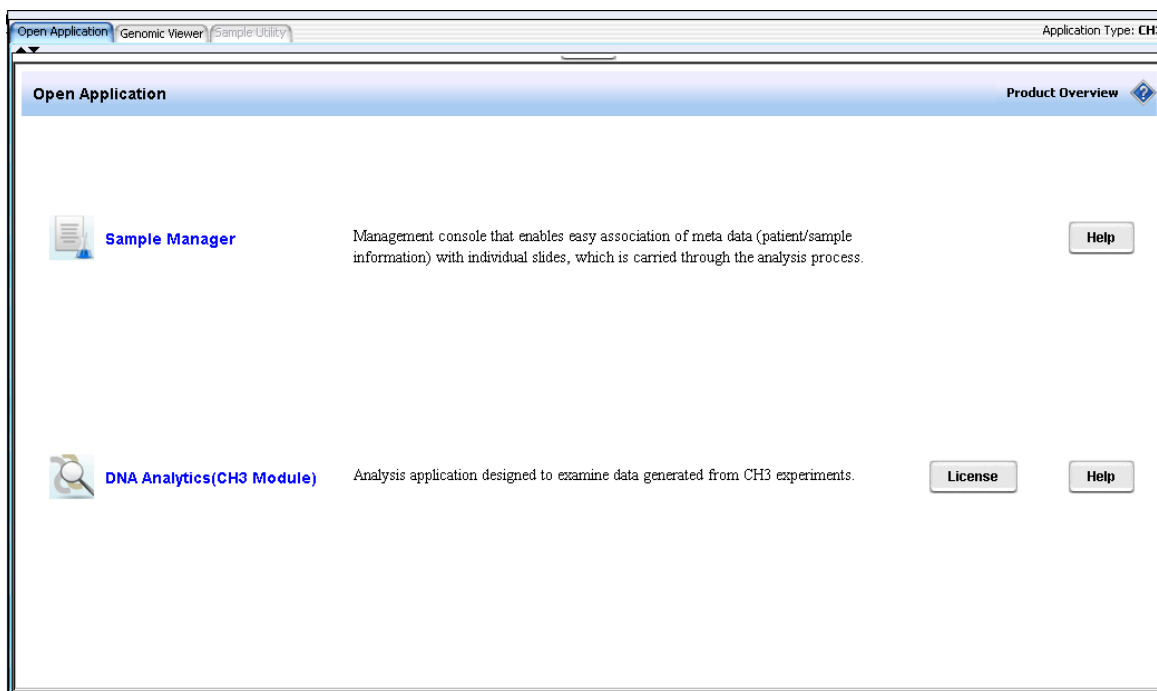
Open Application Genomic Viewer Sample Utility

Application Type: CH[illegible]

Open Application

Product Overview

Sample Manager

Management console that enables easy association of meta data (patient/sample information) with individual slides, which is carried through the analysis process.

Help

DNA Analytics(CH3 Module)

Analysis application designed to examine data generated from CH3 experiments.

License

Help